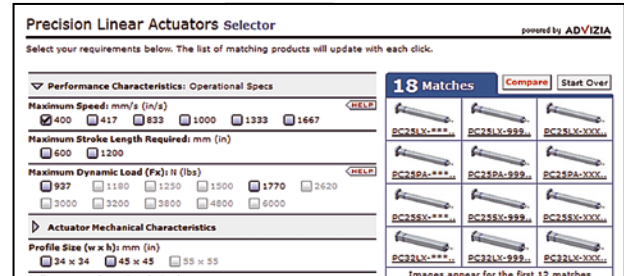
Precision Linear Actuators Selector

powered by ADVIZIA

Select your requirements below. The list of matching products will update with each click.

Performance Characteristics: Operational Specs

Maximum Speed: mm/s (in/s)

HELP

400 417 833 1000 1333 1667

Maximum Stroke Length Required: mm (in)

600 1200

Maximum Dynamic Load (Fx): N (lbs)

HELP

937 1180 1250 1500 1770 2620

3000 3200 3800 4800 6000

Actuator Mechanical Characteristics

Profile Size (w x h): mm (in)

34 x 34 45 x 45 55 x 55

18 Matches

Compare

Start Over

PC25LX-***..

PC25LX-999..

PC25LX-XXX..

PC25PA-***..

PC25PA-999..

PC25PA-XXX..

PC25SX-***..

PC25SX-999..

PC25SX-XXX..

PC32LX-***..

PC32LX-999..

PC32LX-XXX..

Images appear for the first 12 matches